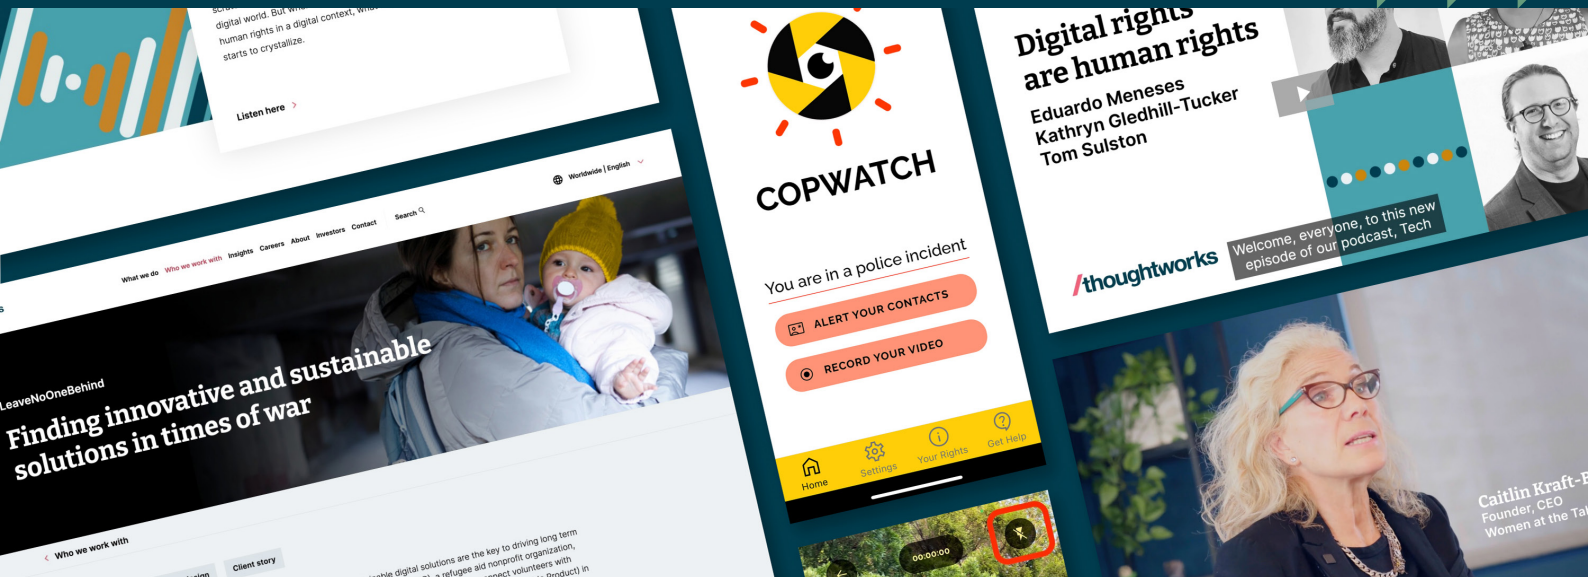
digital world. But wh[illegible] human rights in a digital context, wh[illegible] starts to crystallize.

Listen here

Worldwide | English

What we do Who we work with Insights Careers About Investors Contact Search

LeaveNoOneBehind

Finding innovative and sustainable solutions in times of war

Who we work with

Client story

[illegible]able digital solutions are the key to driving long term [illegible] a refugee aid nonprofit organization, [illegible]nect volunteers with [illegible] Product) in

COPWATCH

You are in a police incident

ALERT YOUR CONTACTS

RECORD YOUR VIDEO

Home Settings Your Rights Get Help

00:00:00

Digital rights are human rights

Eduardo Meneses
Kathryn Gledhill-Tucker
Tom Sulston

/thoughtworks

Welcome, everyone, to this new episode of our podcast, Tech

Caitlin Kraft-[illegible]
Founder, CEO
Women at the Ta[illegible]